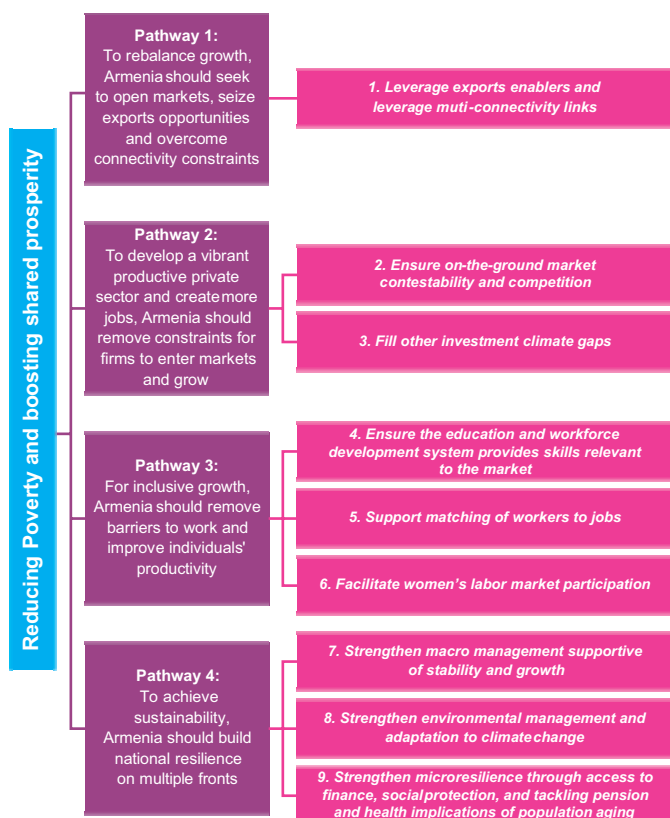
Reducing Poverty and boosting shared prosperity

Pathway 1:
To rebalance growth, Armenia should seek to open markets, seize exports opportunities and overcome connectivity constraints

1. Leverage exports enablers and leverage muti-connectivity links

Pathway 2:
To develop a vibrant productive private sector and create more jobs, Armenia should remove constraints for firms to enter markets and grow

2. Ensure on-the-ground market contestability and competition

3. Fill other investment climate gaps

Pathway 3:
For inclusive growth, Armenia should remove barriers to work and improve individuals' productivity

4. Ensure the education and workforce development system provides skills relevant to the market

5. Support matching of workers to jobs

6. Facilitate women's labor market participation

Pathway 4:
To achieve sustainability, Armenia should build national resilience on multiple fronts

7. Strengthen macro management supportive of stability and growth

8. Strengthen environmental management and adaptation to climate change

9. Strengthen microresilience through access to finance, social protection, and tackling pension and health implications of population aging